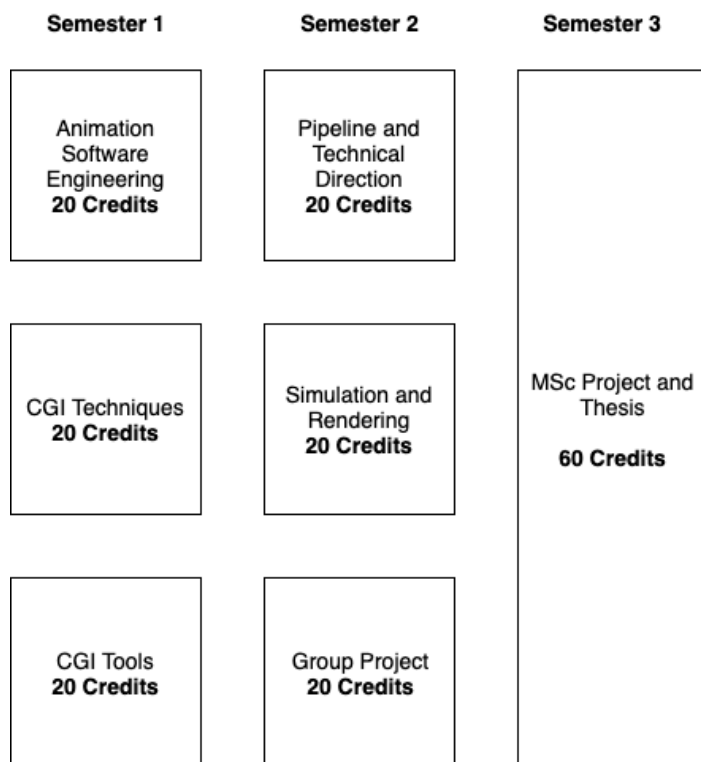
Semester 1

Animation Software Engineering
20 Credits

CGI Techniques
20 Credits

CGI Tools
20 Credits

Semester 2

Pipeline and Technical Direction
20 Credits

Simulation and Rendering
20 Credits

Group Project
20 Credits

Semester 3

MSc Project and Thesis

60 Credits